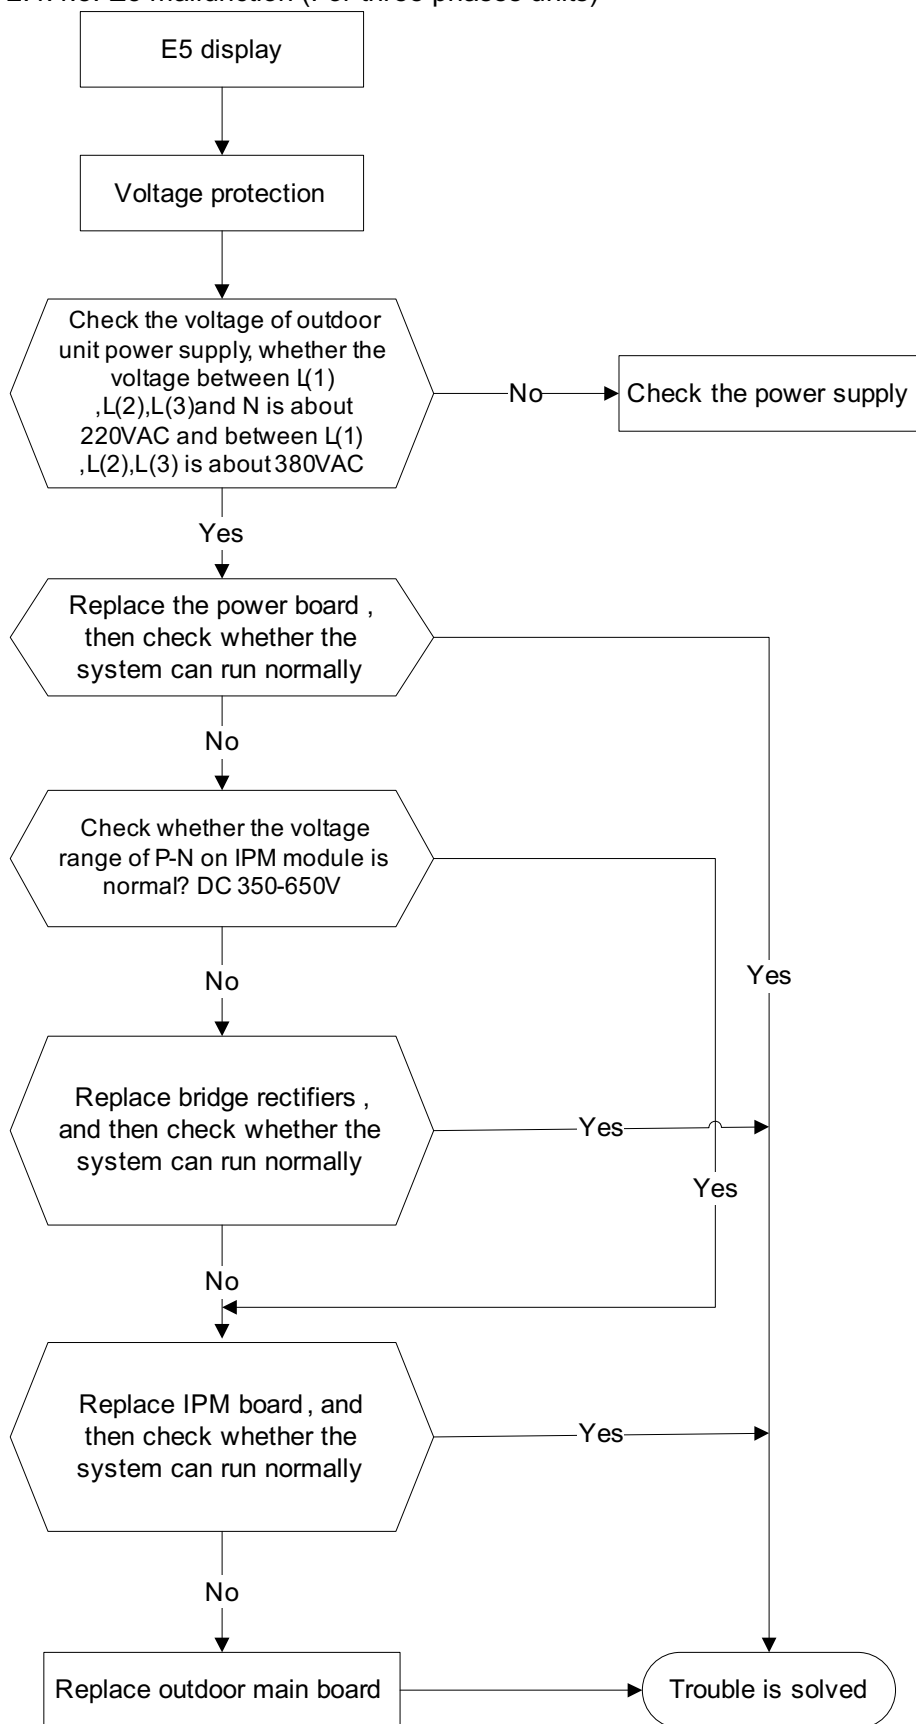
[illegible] E5 malfunction (For three phases units)

E5 display

Voltage protection

Check the voltage of outdoor unit power supply, whether the voltage between L(1) ,L(2),L(3)and N is about 220VAC and between L(1) ,L(2),L(3) is about 380VAC

No

Check the power supply

Yes

Replace the power board , then check whether the system can run normally

No

Check whether the voltage range of P-N on IPM module is normal? DC 350-650V

No

Yes

Replace bridge rectifiers , and then check whether the system can run normally

Yes

Yes

No

Replace IPM board , and then check whether the system can run normally

Yes

No

Replace outdoor main board

Trouble is solved